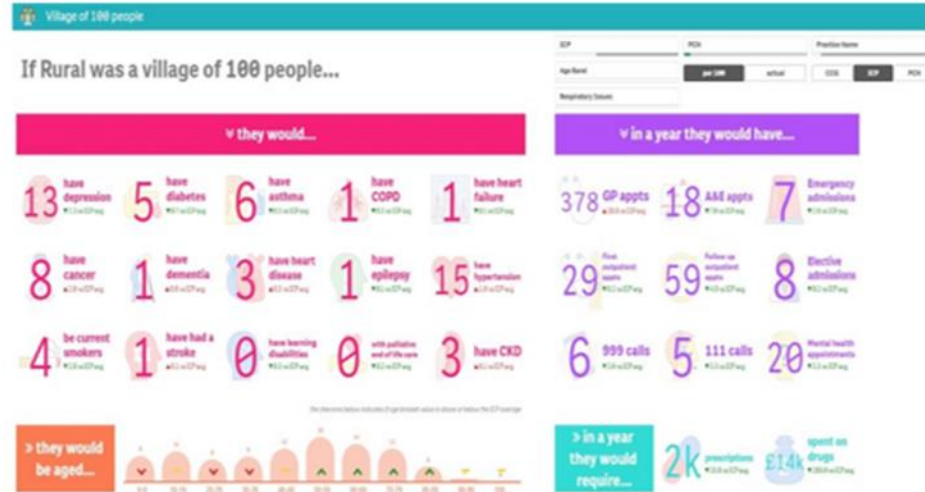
Village of 100 people

If Rural was a village of 100 people...

ICP

PCN

Practice Name

Age Band

per 100

actual

CCG

ICP

PCN

Respiratory Issues

∨ they would...

13 have depression

5 have diabetes

6 have asthma

1 have COPD

1 have heart failure

8 have cancer

1 have dementia

3 have heart disease

1 have epilepsy

15 have hypertension

4 be current smokers

1 have had a stroke

0 have learning disabilities

0 with palliative end of life care

3 have CKD

∨ in a year they would have...

378 GP appts

18 A&E appts

7 Emergency admissions

29 First outpatient appts

59 Follow up outpatient appts

8 Elective admissions

6 999 calls

5 111 calls

20 Mental health appointments

> they would be aged...

> in a year they would require...

2k prescriptions

£14k spent on drugs